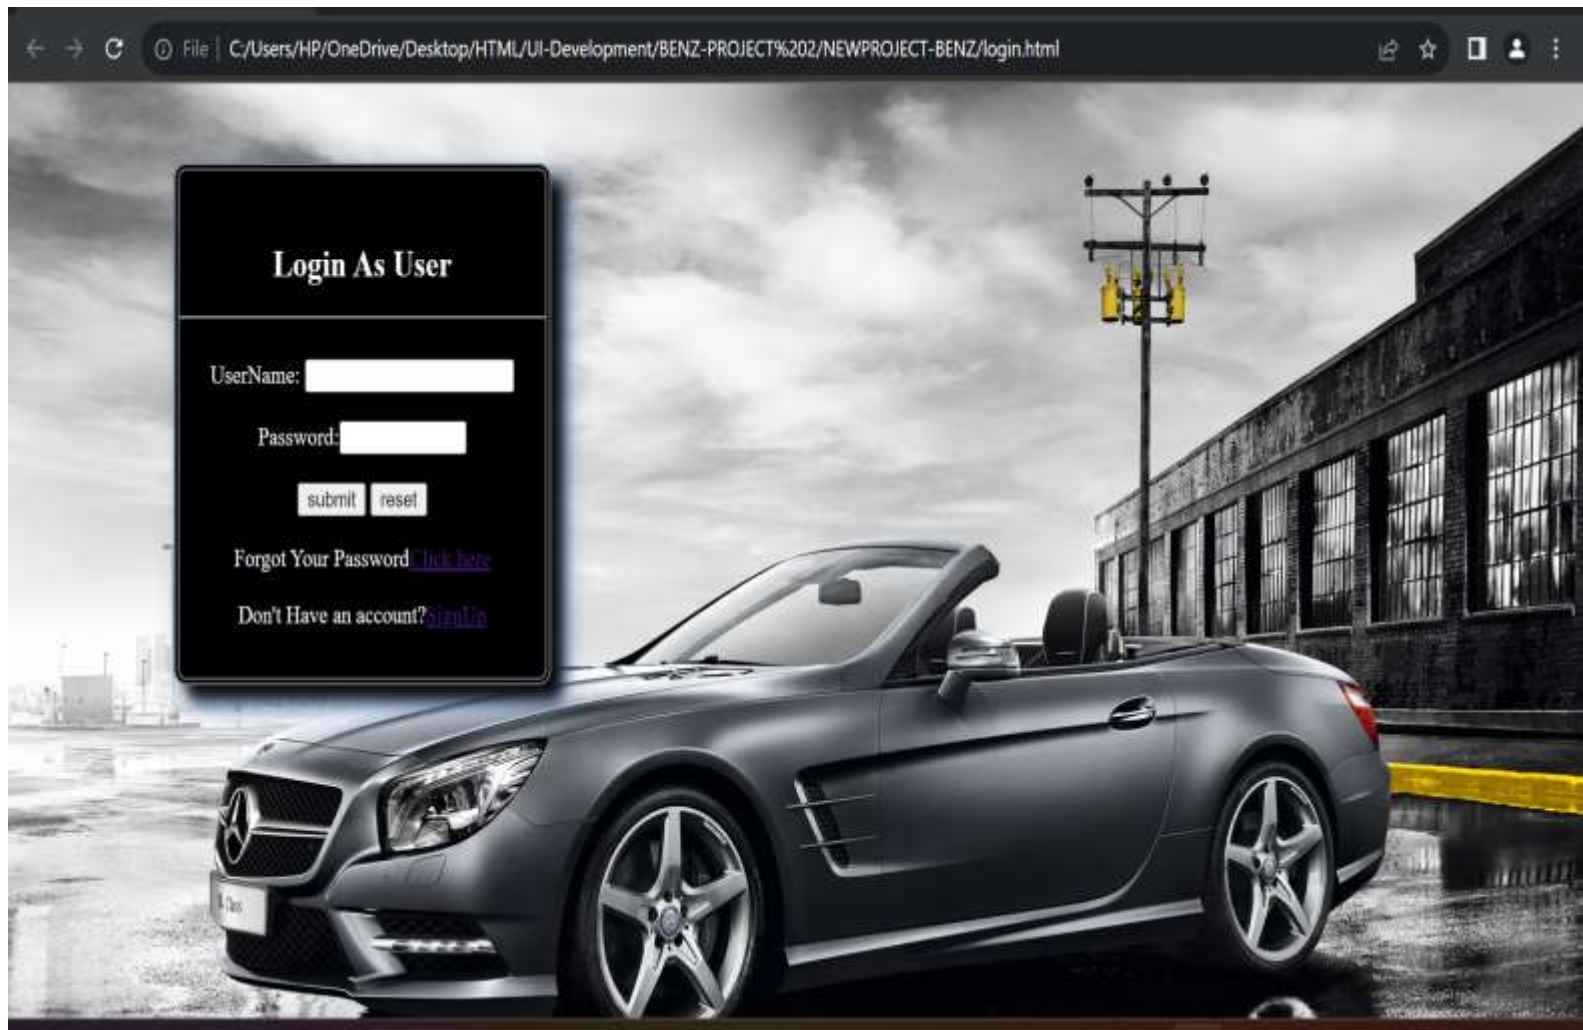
File | C:/Users/HP/OneDrive/Desktop/HTML/UI-Development/BENZ-PROJECT%202/NEWPROJECT-BENZ/login.html

Login As User

UserName:

Password:

submit reset

Forgot Your Password Click here

Don't Have an account?SignUp